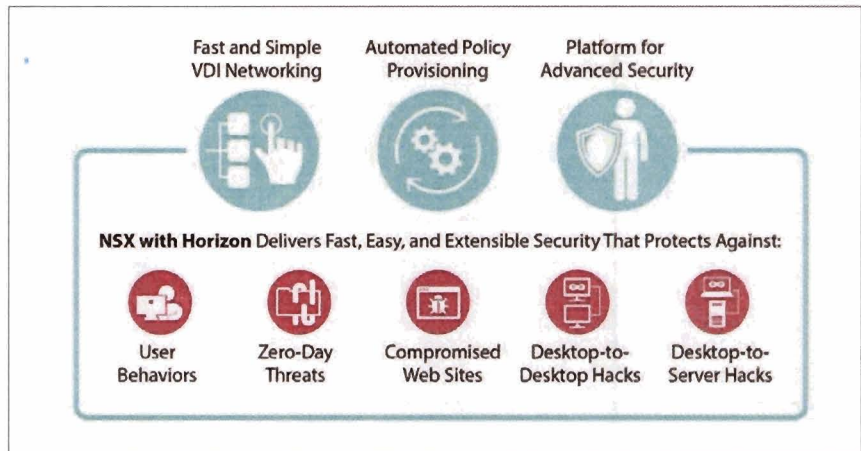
Fast and Simple VDI Networking

Automated Policy Provisioning

Platform for Advanced Security

NSX with Horizon Delivers Fast, Easy, and Extensible Security That Protects Against:

User Behaviors

Zero-Day Threats

Compromised Web Sites

Desktop-to-Desktop Hacks

Desktop-to-Server Hacks